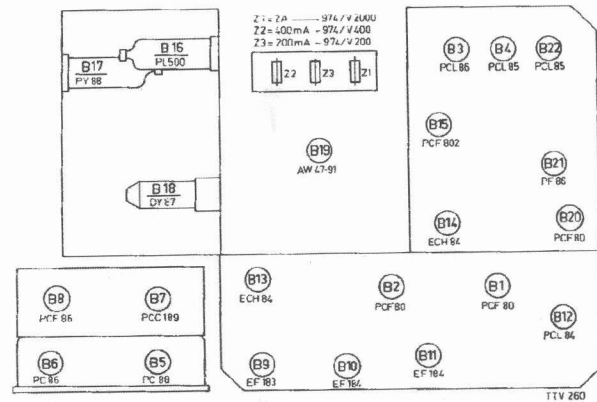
Z1 = 2A — 974 / V 2000
Z2 = 400mA — 974 / V 400
Z3 = 700mA — 974 / V 200

B17
PY 88

B16
PL500

Z2
Z3
Z1

B3
PCL 86

B4
PCL 85

B22
PCL 85

B15
PCF 802

B19
AW 47-91

B21
PF 86

B18
DY 87

B14
ECH 84

B20
PCF 80

B8
PCF 86

B7
PCC 189

B13
ECH 84

B2
PCF 80

B1
PCF 80

B12
PCL 84

B6
PC 86

B5
PC 88

B9
EF 183

B10
EF 184

B11
EF 184

TTV 260